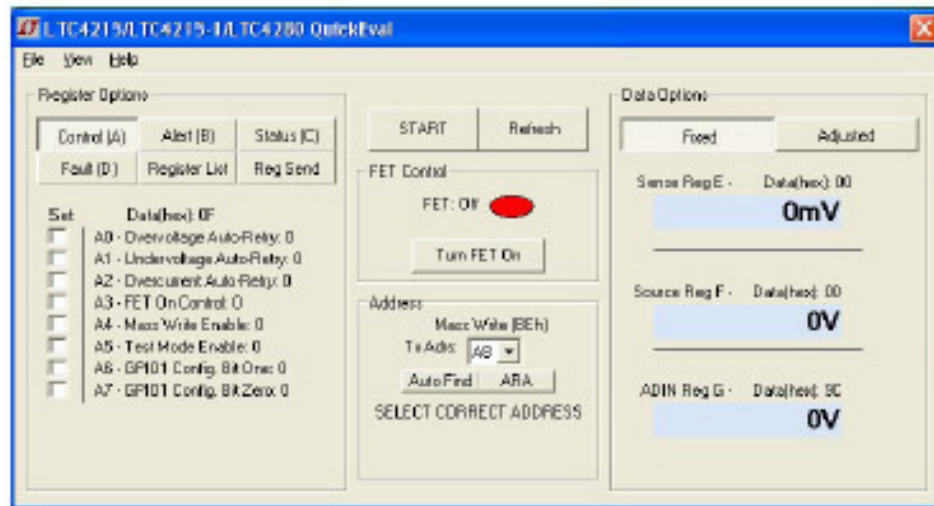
LTC4219/LTC4219-1/LTC4280 QuickEval

File View Help

Register Options

Control (A) Alert (B) Status (C)
Fault (D) Register List Reg Send

Set Data(hex): 0F
A0 - Overvoltage Auto-Retry: 0
A1 - Undervoltage Auto-Retry: 0
A2 - Overcurrent Auto-Retry: 0
A3 - FET On Control: 0
A4 - Mass Write Enable: 0
A5 - Test Mode Enable: 0
A6 - GPIO1 Config. Bit One: 0
A7 - GPIO1 Config. Bit Zero: 0

START Refresh

FET Control
FET: Off
Turn FET On

Address
Mass Write (BEh)
Tx Adrs: A8
Auto Find ARA
SELECT CORRECT ADDRESS

Data Options
Fixed Adjusted

Sense Reg E - Data(hex): 00
0mV

Source Reg F - Data(hex): 00
0V

ADIN Reg G - Data(hex): 9C
0V